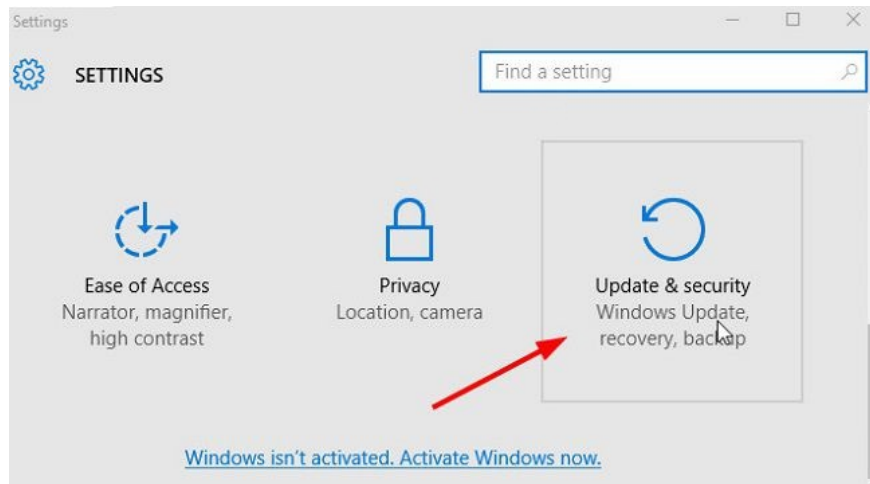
Settings

SETTINGS

Find a setting

Ease of Access
Narrator, magnifier, high contrast

Privacy
Location, camera

Update & security
Windows Update, recovery, backup

Windows isn't activated. Activate Windows now.